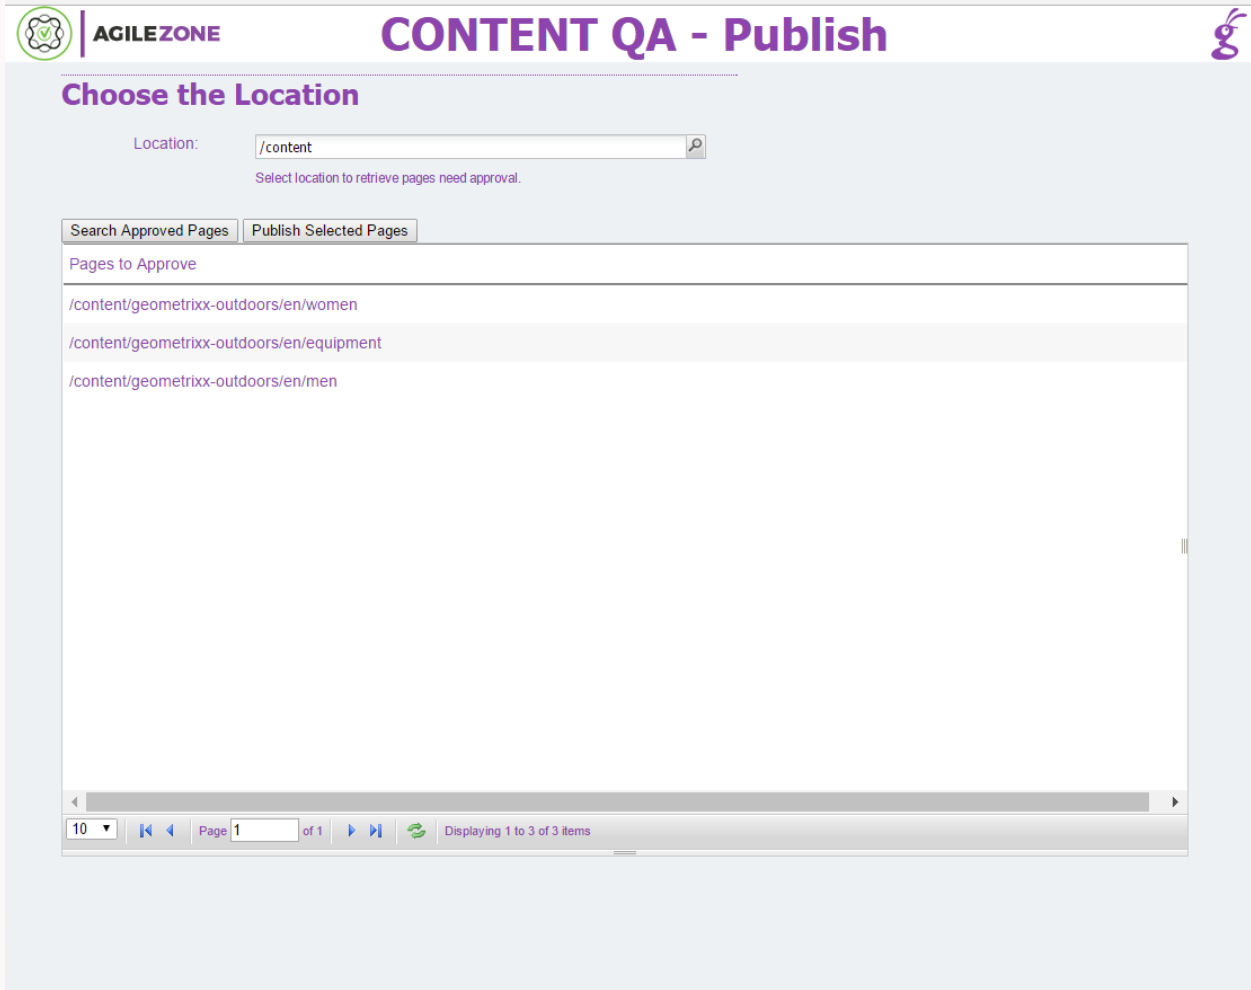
AGILEZONE

CONTENT QA - Publish

Choose the Location

Location: /content

Select location to retrieve pages need approval.

Search Approved Pages | Publish Selected Pages

| Pages to Approve |
|---|
| /content/geometrixx-outdoors/en/women |
| /content/geometrixx-outdoors/en/equipment |
| /content/geometrixx-outdoors/en/men |

10 Page 1 of 1 Displaying 1 to 3 of 3 items